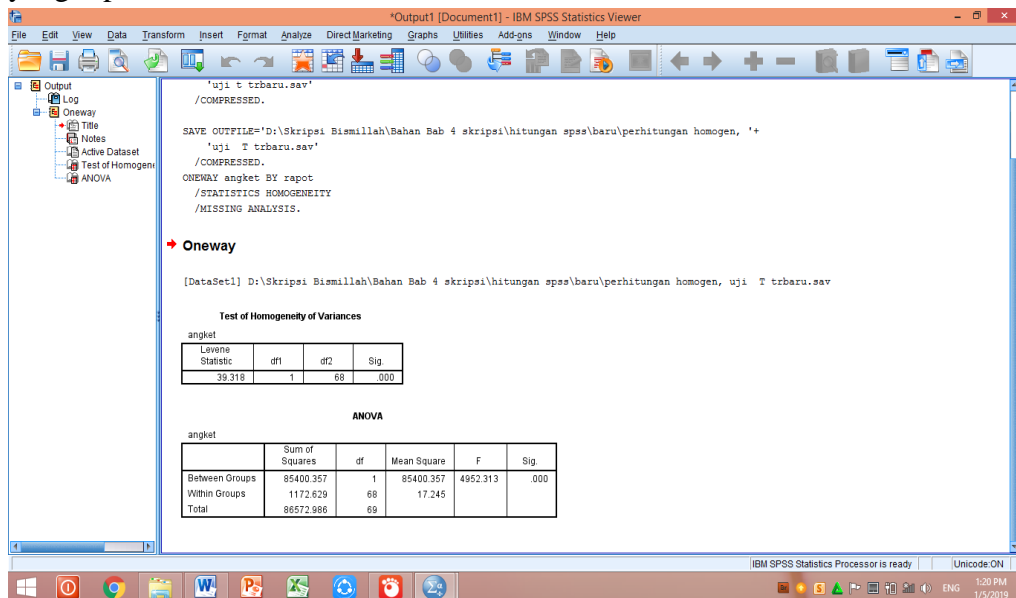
*Output1 [Document1] - IBM SPSS Statistics Viewer

File Edit View Data Transform Insert Format Analyze Direct Marketing Graphs Utilities Add-ons Window Help

Output
Log
Oneway
Title
Notes
Active Dataset
Test of Homogene
ANOVA

'uji t trbaru.sav'
/COMPRESSED.

SAVE OUTFILE='D:\Skripsi Bismillah\Bahan Bab 4 skripsi\hitungan spss\baru\perhitungan homogen, '+
'uji T trbaru.sav'
/COMPRESSED.
ONEWAY angket BY rapot
/STATISTICS HOMOGENEITY
/MISSING ANALYSIS.

Oneway

[DataSet1] D:\Skripsi Bismillah\Bahan Bab 4 skripsi\hitungan spss\baru\perhitungan homogen, uji T trbaru.sav

Test of Homogeneity of Variances

angket

| Levene Statistic | df1 | df2 | Sig. |
|---|---|---|---|
| 39.318 | 1 | 68 | .000 |

ANOVA

angket

| | Sum of Squares | df | Mean Square | F | Sig. |
|---|---|---|---|---|---|
| Between Groups | 85400.357 | 1 | 85400.357 | 4952.313 | .000 |
| Within Groups | 1172.629 | 68 | 17.245 | | |
| Total | 86572.986 | 69 | | | |

IBM SPSS Statistics Processor is ready Unicode:ON

ENG 1:20 PM 1/5/2019